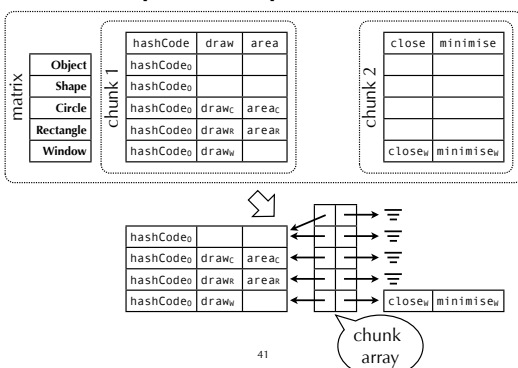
matrix

| | 
|---|
| Object |
| Shape |
| Circle |
| Rectangle |
| Window |

chunk 1

| hashCode | draw | area |
|---|---|---|
| hashCode$_O$ | | |
| hashCode$_O$ | | |
| hashCode$_O$ | draw$_C$ | area$_C$ |
| hashCode$_O$ | draw$_R$ | area$_R$ |
| hashCode$_O$ | draw$_W$ | |

chunk 2

| close | minimise |
|---|---|
| | |
| | |
| | |
| | |
| close$_W$ | minimise$_W$ |

| | | |
|---|---|---|
| hashCode$_O$ | | |
| hashCode$_O$ | draw$_C$ | area$_C$ |
| hashCode$_O$ | draw$_R$ | area$_R$ |
| hashCode$_O$ | draw$_W$ | |

| close$_W$ | minimise$_W$ |
|---|---|

chunk array

41